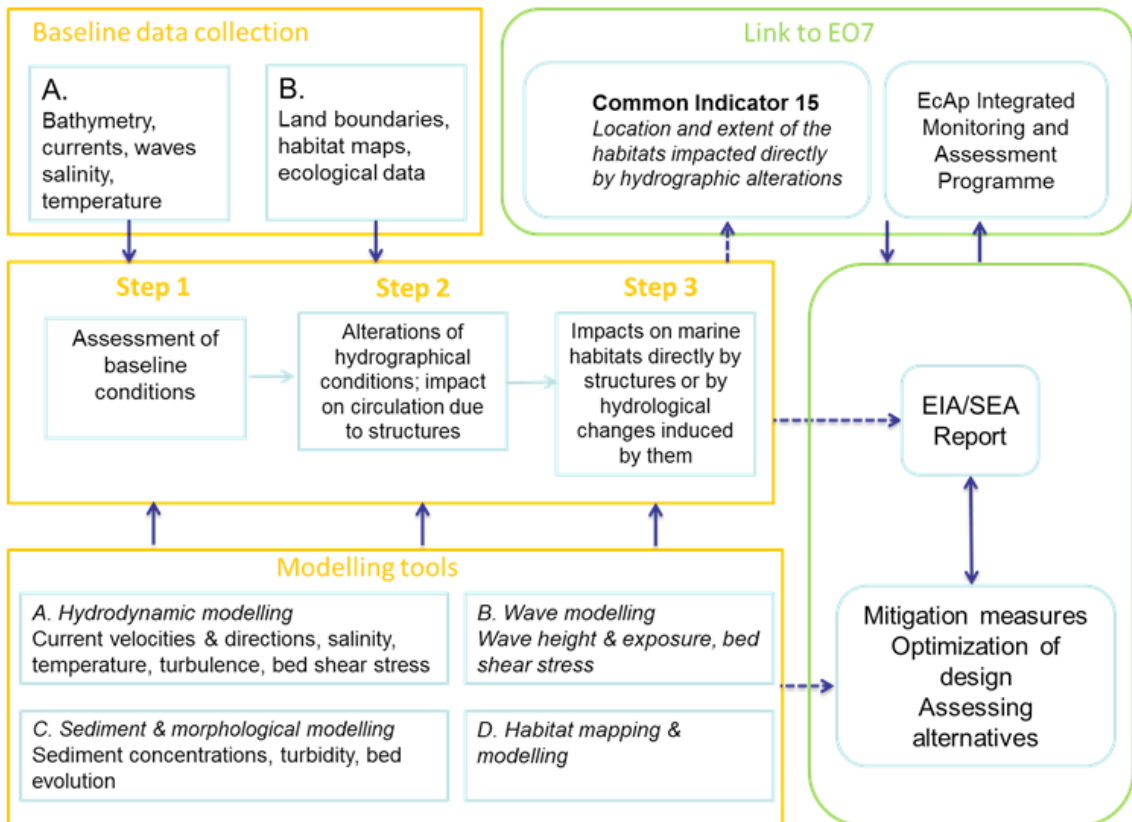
Baseline data collection

A.
Bathymetry, currents, waves salinity, temperature

B.
Land boundaries, habitat maps, ecological data

Link to EO7

**Common Indicator 15**
*Location and extent of the habitats impacted directly by hydrographic alterations*

EcAp Integrated Monitoring and Assessment Programme

Step 1

Assessment of baseline conditions

Step 2

Alterations of hydrographical conditions; impact on circulation due to structures

Step 3

Impacts on marine habitats directly by structures or by hydrological changes induced by them

EIA/SEA Report

Modelling tools

*A. Hydrodynamic modelling*
Current velocities & directions, salinity, temperature, turbulence, bed shear stress

*B. Wave modelling*
*Wave height & exposure, bed shear stress*

*C. Sediment & morphological modelling*
Sediment concentrations, turbidity, bed evolution

*D. Habitat mapping & modelling*

Mitigation measures
Optimization of design
Assessing alternatives